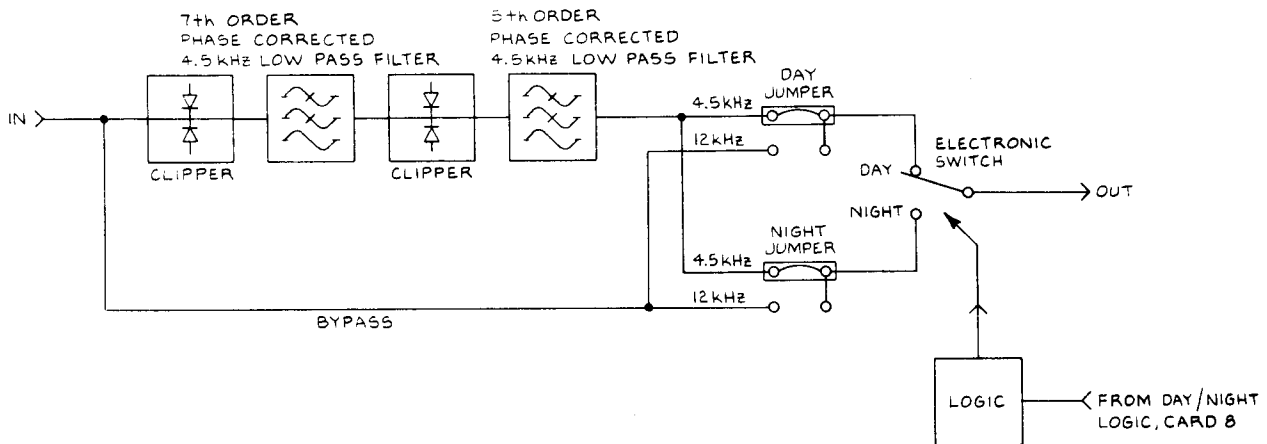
7th ORDER
PHASE CORRECTED
4.5kHz LOW PASS FILTER

5th ORDER
PHASE CORRECTED
4.5kHz LOW PASS FILTER

IN

CLIPPER

CLIPPER

4.5kHz

DAY
JUMPER

12kHz

ELECTRONIC
SWITCH

DAY

OUT

NIGHT

NIGHT
JUMPER

4.5kHz

12kHz

BYPASS

LOGIC

FROM DAY/NIGHT
LOGIC, CARD 8